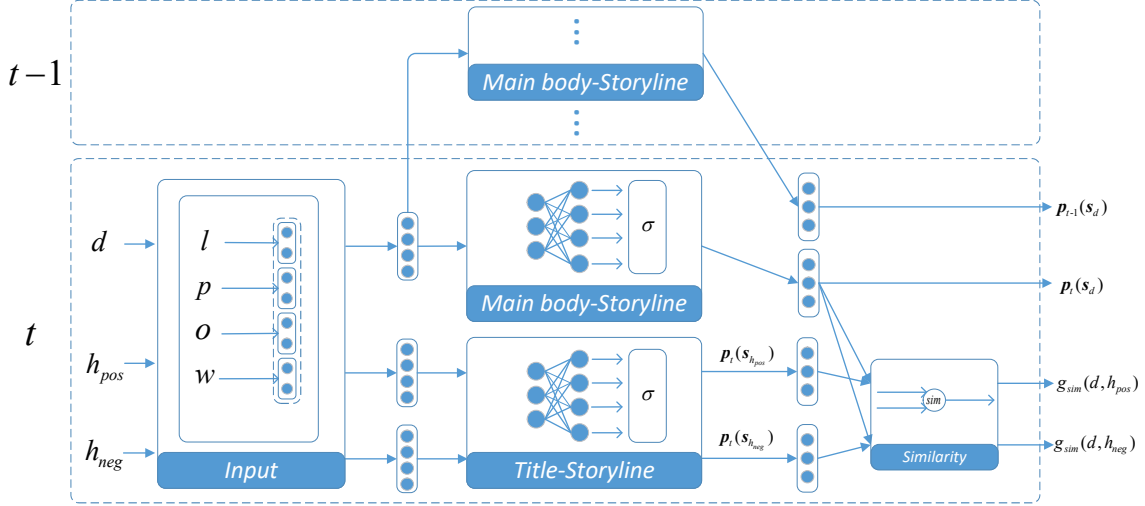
$t-1$

Main body-Storyline

$t$

$d$

$h_{pos}$

$h_{neg}$

$l$

$p$

$o$

$w$

Input

$\sigma$

Main body-Storyline

$\sigma$

Title-Storyline

$p_t(s_{h_{pos}})$

$p_t(s_{h_{neg}})$

sim

Similarity

$p_{t-1}(s_d)$

$p_t(s_d)$

$g_{sim}(d, h_{pos})$

$g_{sim}(d, h_{neg})$